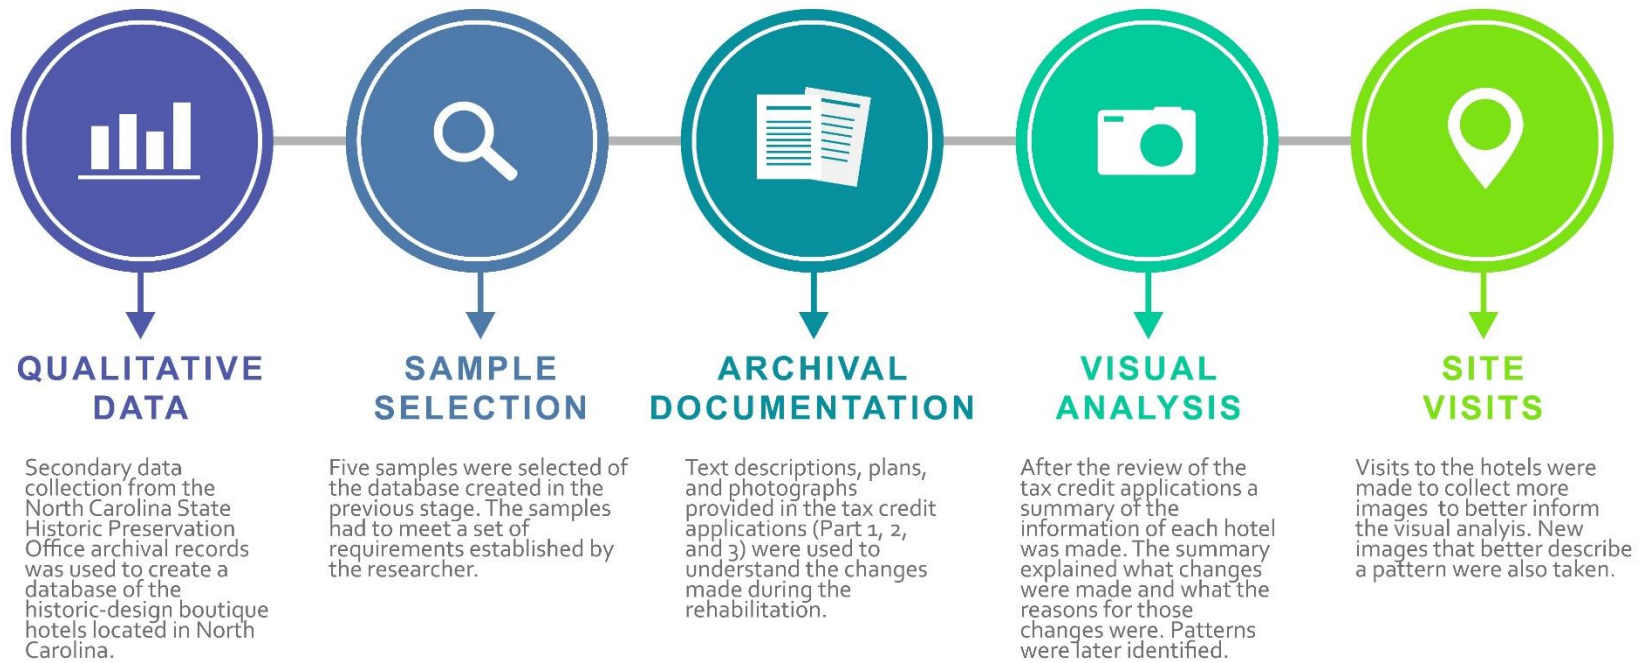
QUALITATIVE DATA

Secondary data collection from the North Carolina State Historic Preservation Office archival records was used to create a database of the historic-design boutique hotels located in North Carolina.

SAMPLE SELECTION

Five samples were selected of the database created in the previous stage. The samples had to meet a set of requirements established by the researcher.

ARCHIVAL DOCUMENTATION

Text descriptions, plans, and photographs provided in the tax credit applications (Part 1, 2, and 3) were used to understand the changes made during the rehabilitation.

VISUAL ANALYSIS

After the review of the tax credit applications a summary of the information of each hotel was made. The summary explained what changes were made and what the reasons for those changes were. Patterns were later identified.

SITE VISITS

Visits to the hotels were made to collect more images to better inform the visual analyis. New images that better describe a pattern were also taken.